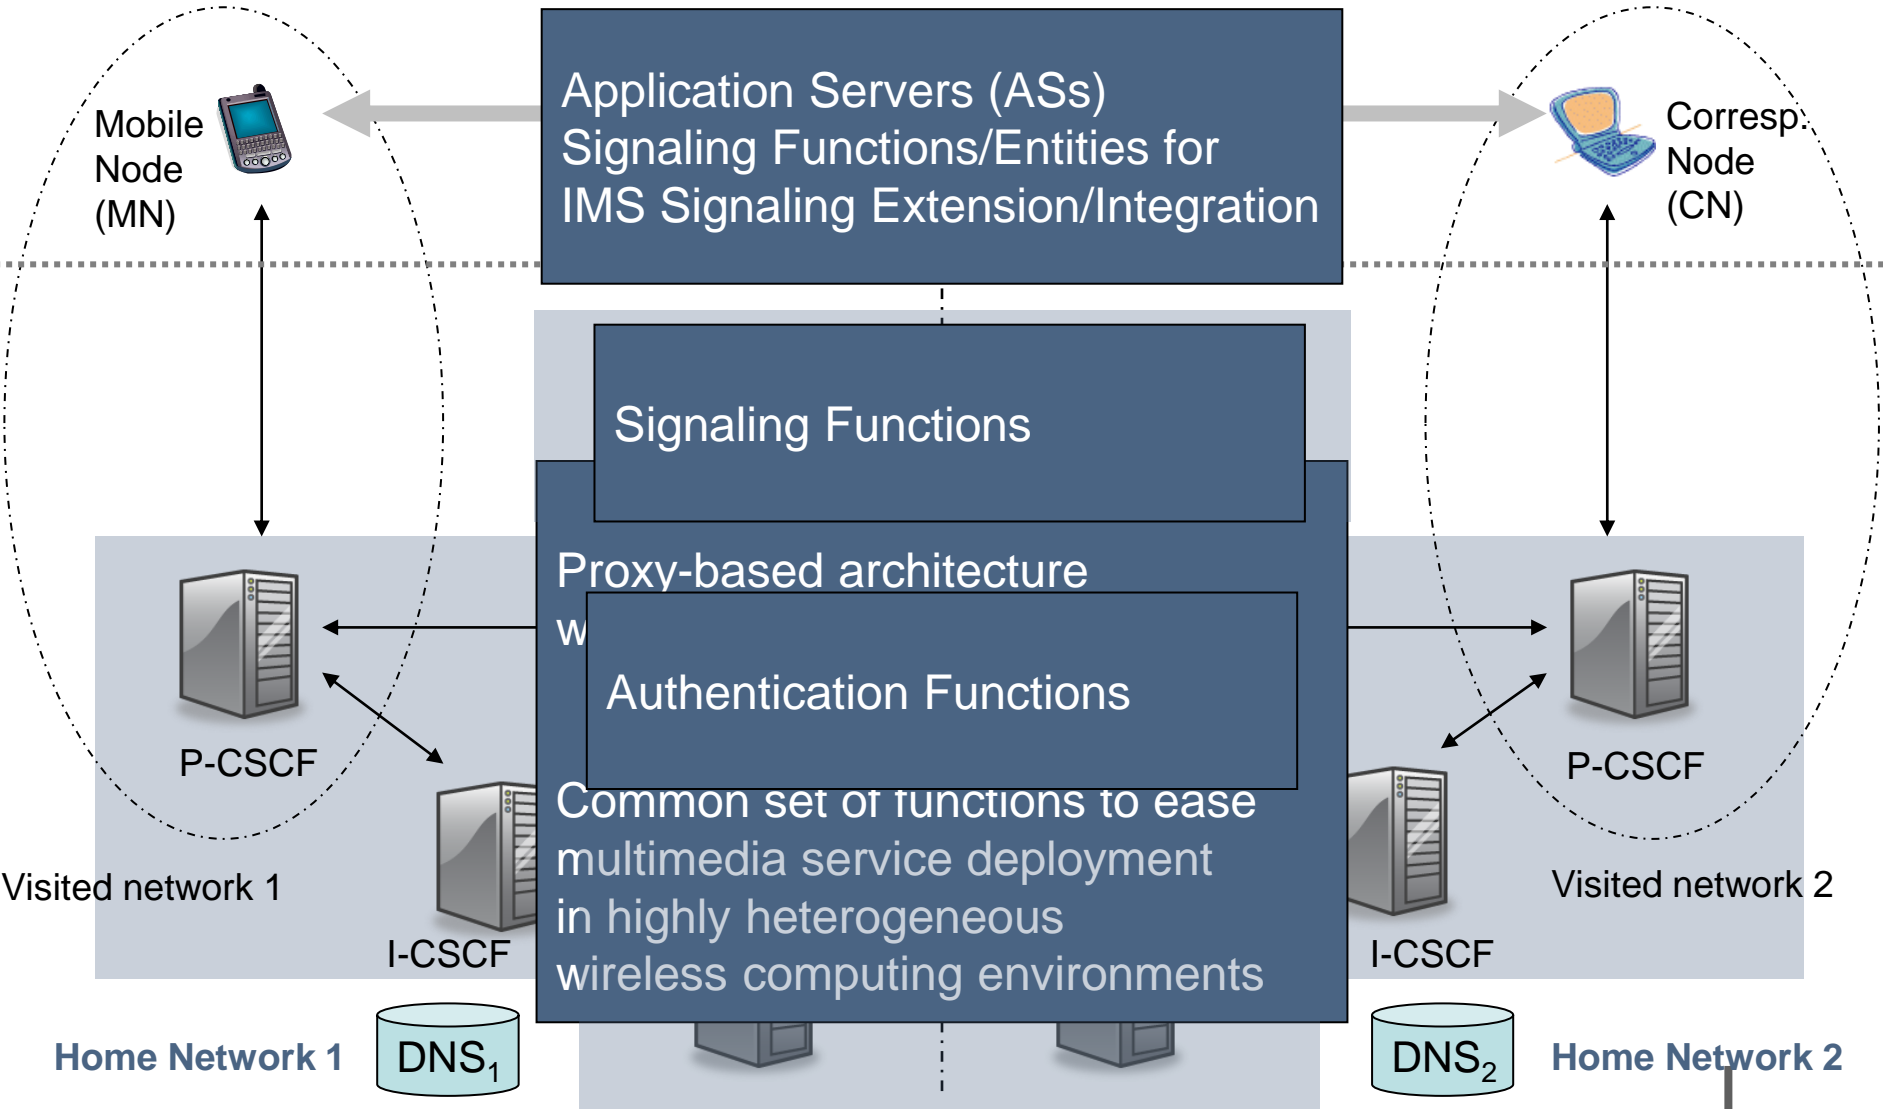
Mobile Node (MN)

Application Servers (ASs)
Signaling Functions/Entities for
IMS Signaling Extension/Integration

Corresp. Node (CN)

Signaling Functions

Proxy-based architecture
w

Authentication Functions

Common set of functions to ease
multimedia service deployment
in highly heterogeneous
wireless computing environments

P-CSCF

P-CSCF

Visited network 1

Visited network 2

I-CSCF

I-CSCF

Home Network 1

$DNS_1$

$DNS_2$

Home Network 2